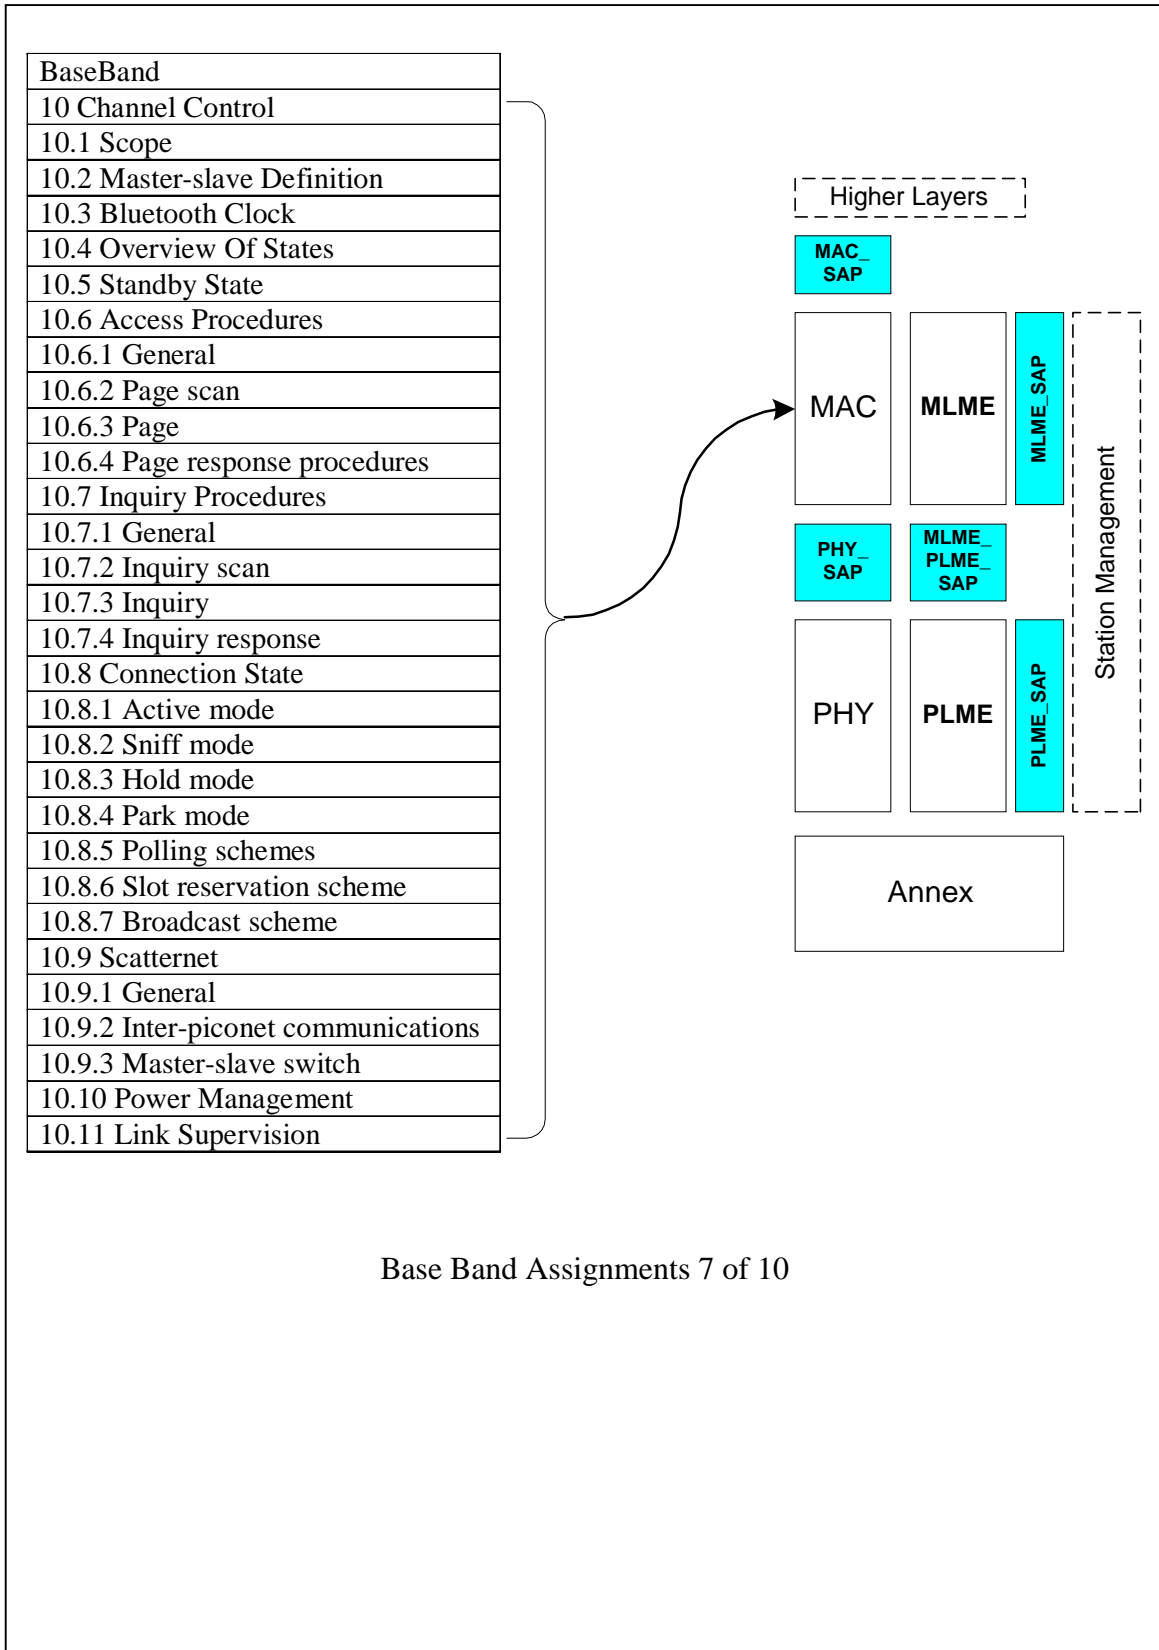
| BaseBand |
|---|
| 10 Channel Control |
| 10.1 Scope |
| 10.2 Master-slave Definition |
| 10.3 Bluetooth Clock |
| 10.4 Overview Of States |
| 10.5 Standby State |
| 10.6 Access Procedures |
| 10.6.1 General |
| 10.6.2 Page scan |
| 10.6.3 Page |
| 10.6.4 Page response procedures |
| 10.7 Inquiry Procedures |
| 10.7.1 General |
| 10.7.2 Inquiry scan |
| 10.7.3 Inquiry |
| 10.7.4 Inquiry response |
| 10.8 Connection State |
| 10.8.1 Active mode |
| 10.8.2 Sniff mode |
| 10.8.3 Hold mode |
| 10.8.4 Park mode |
| 10.8.5 Polling schemes |
| 10.8.6 Slot reservation scheme |
| 10.8.7 Broadcast scheme |
| 10.9 Scatternet |
| 10.9.1 General |
| 10.9.2 Inter-piconet communications |
| 10.9.3 Master-slave switch |
| 10.10 Power Management |
| 10.11 Link Supervision |

Higher Layers

MAC_ SAP

MAC

MLME

MLME_SAP

Station Management

PHY_ SAP

MLME_ PLME_ SAP

PHY

PLME

PLME_SAP

Annex

Base Band Assignments 7 of 10